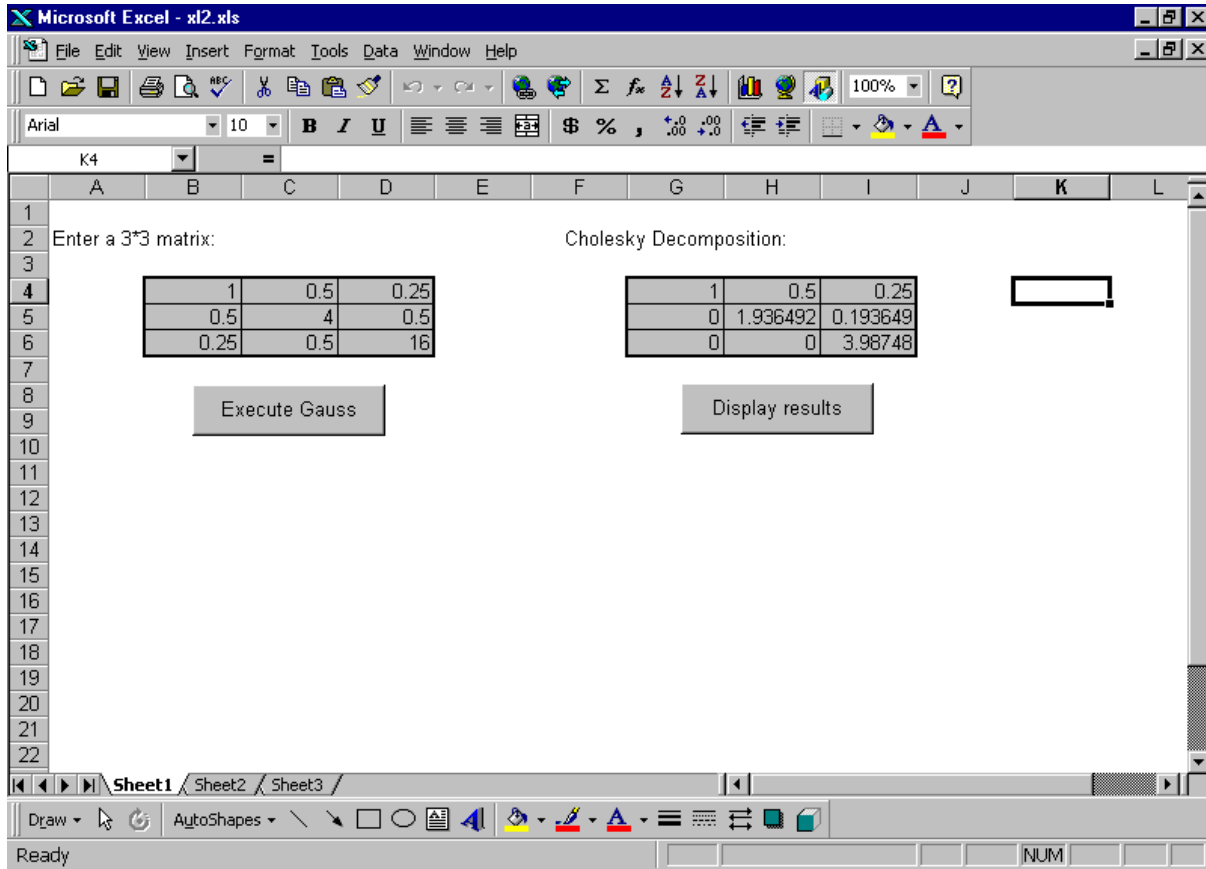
Microsoft Excel - xl2.xls

File Edit View Insert Format Tools Data Window Help

100%

Arial 10 B I U $ % ,

K4 =

| | A | B | C | D | E | F | G | H | I | J | K | L |
|---|---|---|---|---|---|---|---|---|---|---|---|---|
| 1 | | | | | | | | | | | | |
| 2 | Enter a 3*3 matrix: | | | | | Cholesky Decomposition: | | | | | | |
| 3 | | | | | | | | | | | | |
| 4 | | 1 | 0.5 | 0.25 | | | 1 | 0.5 | 0.25 | | | |
| 5 | | 0.5 | 4 | 0.5 | | | 0 | 1.936492 | 0.193649 | | | |
| 6 | | 0.25 | 0.5 | 16 | | | 0 | 0 | 3.98748 | | | |

Execute Gauss

Display results

7
8
9
10
11
12
13
14
15
16
17
18
19
20
21
22

Sheet1 Sheet2 Sheet3

Draw AutoShapes

Ready NUM